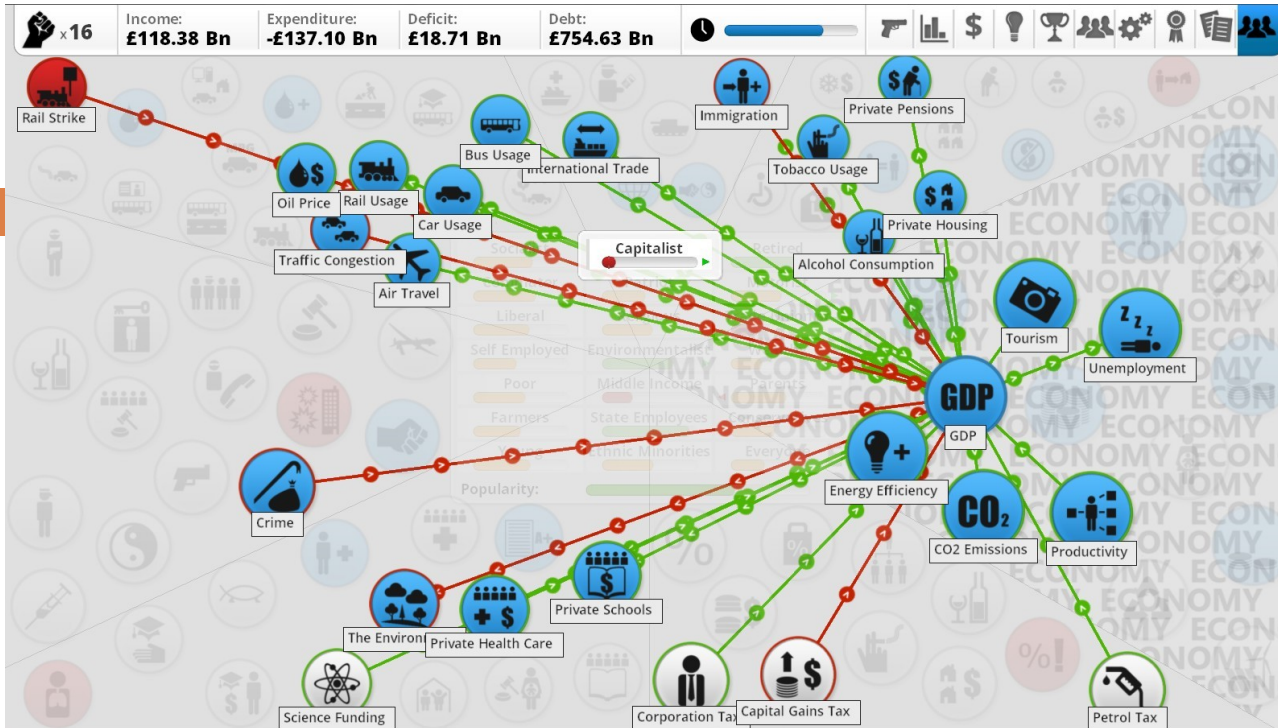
x16
Income: £118.38 Bn
Expenditure: -£137.10 Bn
Deficit: £18.71 Bn
Debt: £754.63 Bn

Rail Strike
Immigration
Private Pensions
Bus Usage
International Trade
Tobacco Usage
Oil Price
Rail Usage
Private Housing
Car Usage
Capitalist
Traffic Congestion
Alcohol Consumption
Air Travel
Tourism
Unemployment
Liberal
Self Employed
Environmentalist
Poor
Middle Income
Parents
Farmers
State Employees
Ethnic Minorities
Everyone
Retired
Popularity:
GDP
GDP
Energy Efficiency
Crime
CO2 Emissions
Productivity
Private Schools
The Environment
Private Health Care
Science Funding
Corporation Tax
Capital Gains Tax
Petrol Tax
ECONOMY